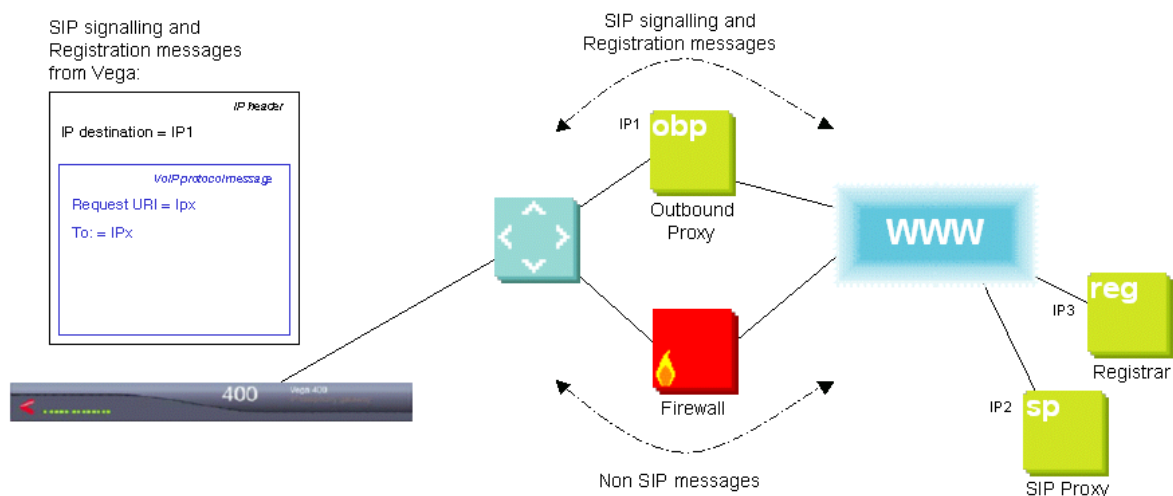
SIP signalling and Registration messages from Vega:

IP header

IP destination = IP1

VoIPprotocolmessage

Request URI = Ipx

To: = IPx

SIP signalling and Registration messages

IP1

obp

Outbound Proxy

WWW

Firewall

reg

IP3

Registrar

IP2

sp

SIP Proxy

400

Vega 400

Non SIP messages